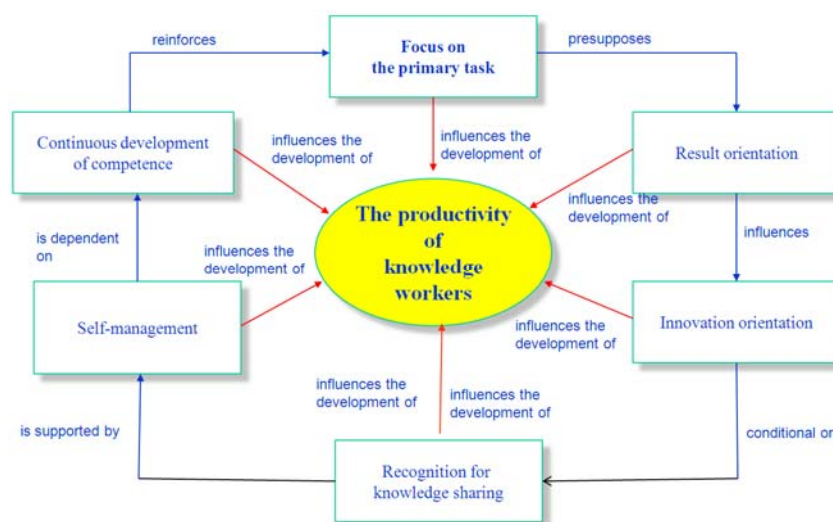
reinforces

Focus on the primary task

presupposes

Continuous development of competence

influences the development of

influences the development of

Result orientation

influences the development of

The productivity of knowledge workers

is dependent on

influences the development of

influences

Self-management

influences the development of

Innovation orientation

influences the development of

influences the development of

is supported by

conditional on

Recognition for knowledge sharing